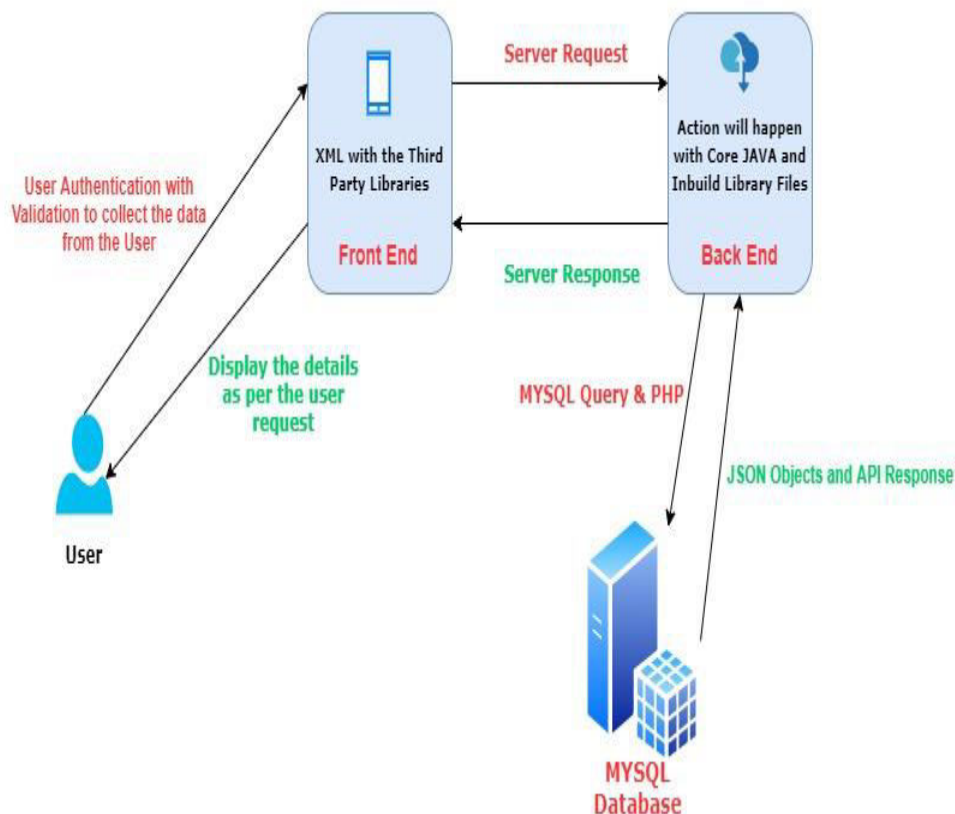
Server Request

XML with the Third Party Libraries

Front End

Action will happen with Core JAVA and Inbuild Library Files

Back End

User Authentication with Validation to collect the data from the User

Server Response

Display the details as per the user request

MYSQL Query & PHP

JSON Objects and API Response

User

MYSQL Database